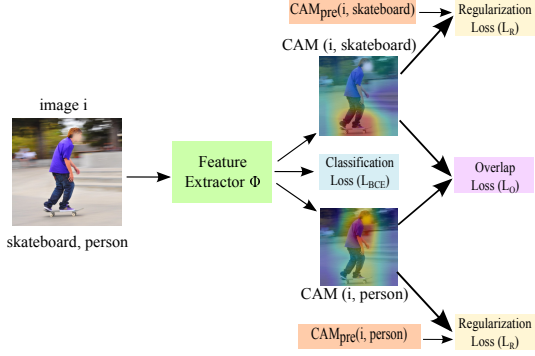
$CAM_{pre}$(i, skateboard)

Regularization Loss ($L_R$)

CAM (i, skateboard)

image i

Feature Extractor $\Phi$

Classification Loss ($L_{BCE}$)

Overlap Loss ($L_O$)

skateboard, person

CAM (i, person)

$CAM_{pre}$(i, person)

Regularization Loss ($L_R$)